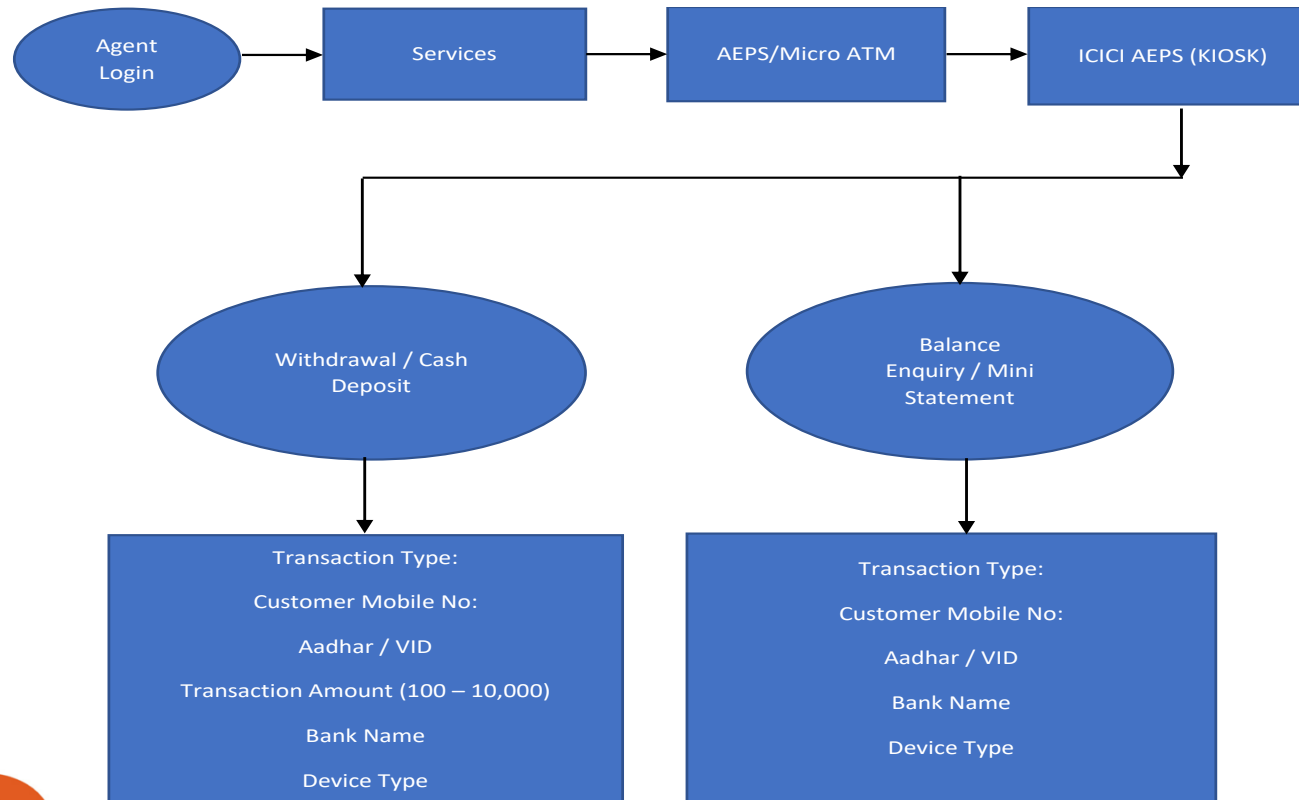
Agent Login

Services

AEPS/Micro ATM

ICICI AEPS (KIOSK)

Withdrawal / Cash Deposit

Balance Enquiry / Mini Statement

Transaction Type:

Customer Mobile No:

Aadhar / VID

Transaction Amount (100 – 10,000)

Bank Name

Device Type

Transaction Type:

Customer Mobile No:

Aadhar / VID

Bank Name

Device Type